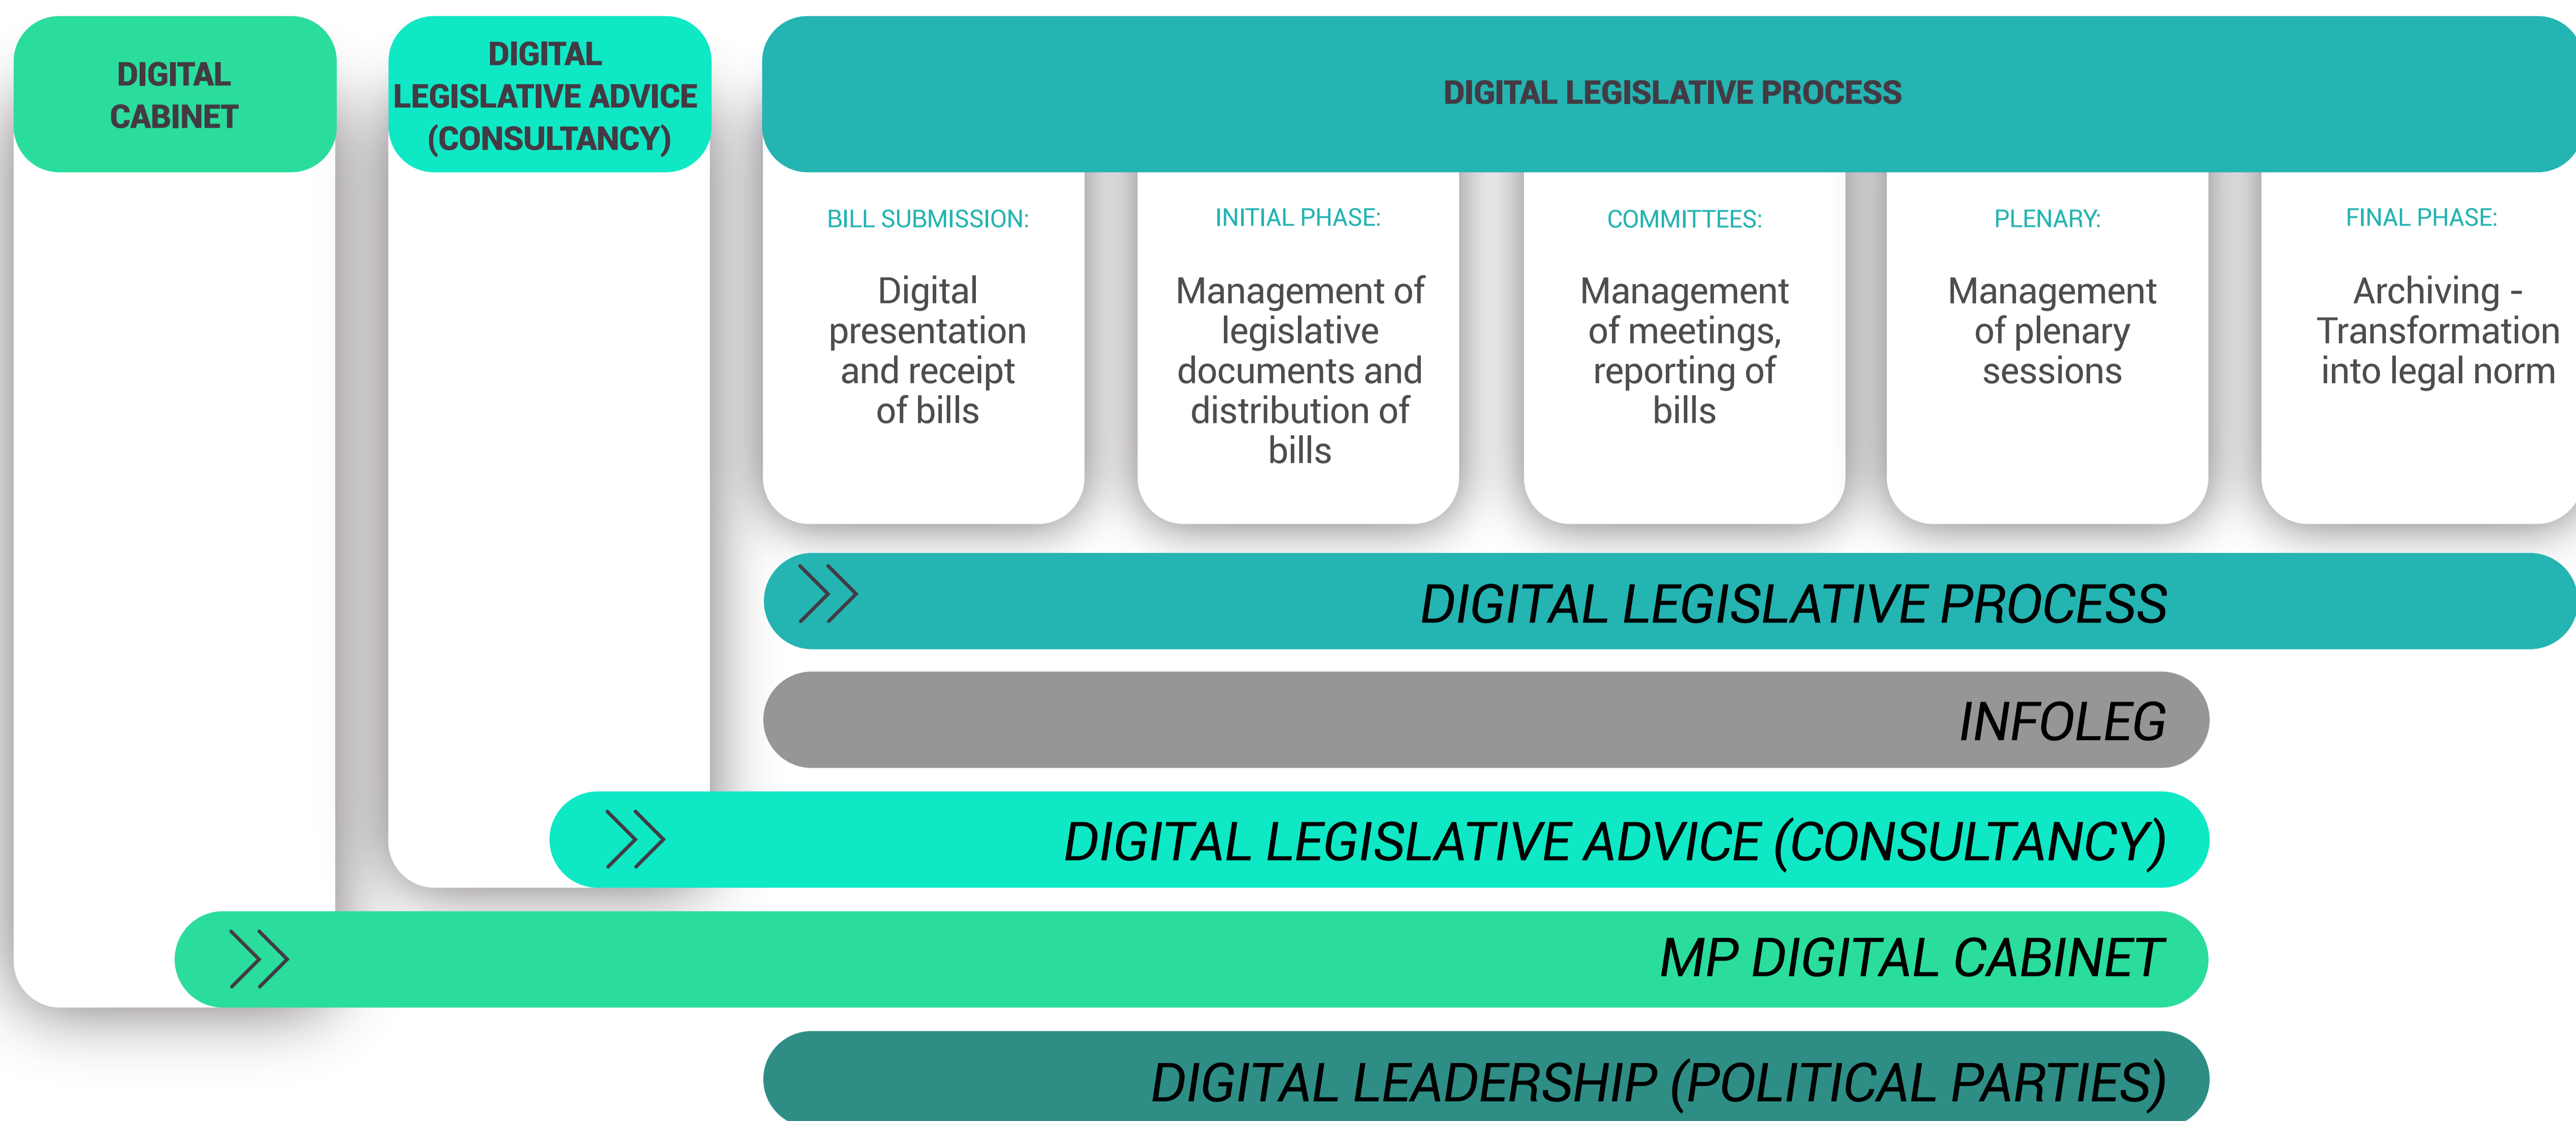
DIGITAL CABINET

DIGITAL LEGISLATIVE ADVICE (CONSULTANCY)

DIGITAL LEGISLATIVE PROCESS

BILL SUBMISSION:

Digital presentation and receipt of bills

INITIAL PHASE:

Management of legislative documents and distribution of bills

COMMITTEES:

Management of meetings, reporting of bills

PLENARY:

Management of plenary sessions

FINAL PHASE:

Archiving - Transformation into legal norm

DIGITAL LEGISLATIVE PROCESS

INFOLEG

DIGITAL LEGISLATIVE ADVICE (CONSULTANCY)

MP DIGITAL CABINET

DIGITAL LEADERSHIP (POLITICAL PARTIES)